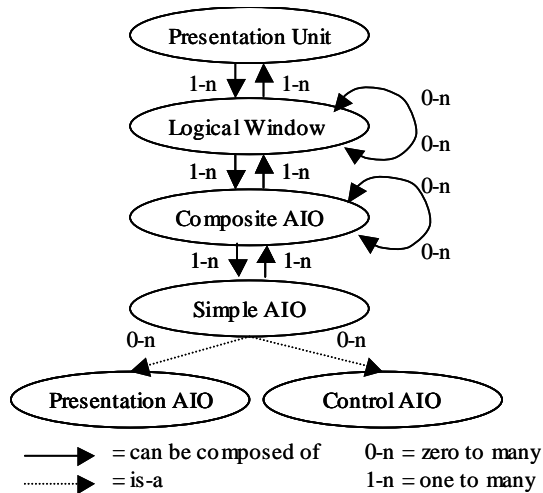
Presentation Unit

1-n 1-n

Logical Window

0-n

0-n

1-n 1-n

Composite AIO

0-n

0-n

1-n 1-n

Simple AIO

0-n 0-n

Presentation AIO

Control AIO

= can be composed of

= is-a

0-n = zero to many

1-n = one to many